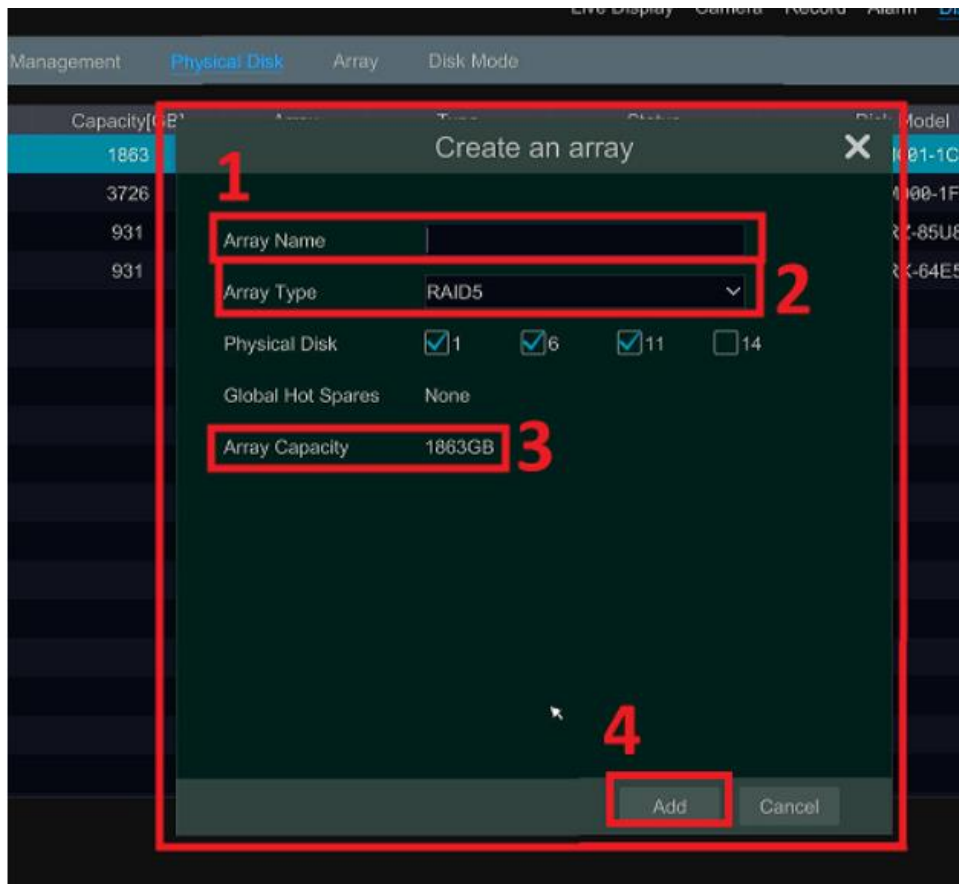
Live Display Camera Record Alarm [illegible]

Management Physical Disk Array Disk Mode

| Capacity[GB] | | | | Model |
|---|---|---|---|---|
| 1863 | | | | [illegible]01-1C |
| 3726 | | | | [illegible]00-1F |
| 931 | | | | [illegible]-85U8 |
| 931 | | | | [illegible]-64E5 |

Create an array

1

Array Name

Array Type RAID5

2

Physical Disk 1 6 11 14

Global Hot Spares None

Array Capacity 1863GB

3

4

Add Cancel